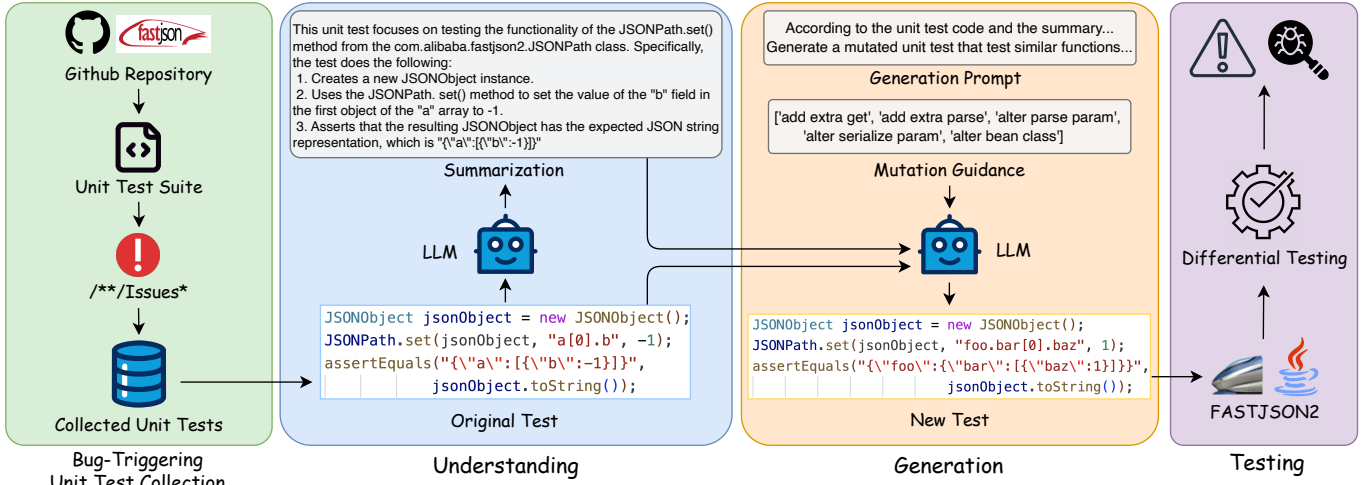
fastjson

Github Repository

Unit Test Suite

/**/Issues*

Collected Unit Tests

Bug-Triggering Unit Test Collection

This unit test focuses on testing the functionality of the JSONPath.set() method from the com.alibaba.fastjson2.JSONPath class. Specifically, the test does the following:
1. Creates a new JSONObject instance.
2. Uses the JSONPath. set() method to set the value of the "b" field in the first object of the "a" array to -1.
3. Asserts that the resulting JSONObject has the expected JSON string representation, which is "{\"a\":[{\"b\":-1}]}"

Summarization

LLM

JSONObject jsonObject = new JSONObject();
JSONPath.set(jsonObject, "a[0].b", -1);
assertEquals("{\"a\":[{\"b\":-1}]}",
jsonObject.toString());

Original Test

Understanding

According to the unit test code and the summary...
Generate a mutated unit test that test similar functions...

Generation Prompt

['add extra get', 'add extra parse', 'alter parse param', 'alter serialize param', 'alter bean class']

Mutation Guidance

LLM

JSONObject jsonObject = new JSONObject();
JSONPath.set(jsonObject, "foo.bar[0].baz", 1);
assertEquals("{\"foo\":{\"bar\":[{\"baz\":1}]}}",
jsonObject.toString());

New Test

Generation

Differential Testing

FASTJSON2

Testing